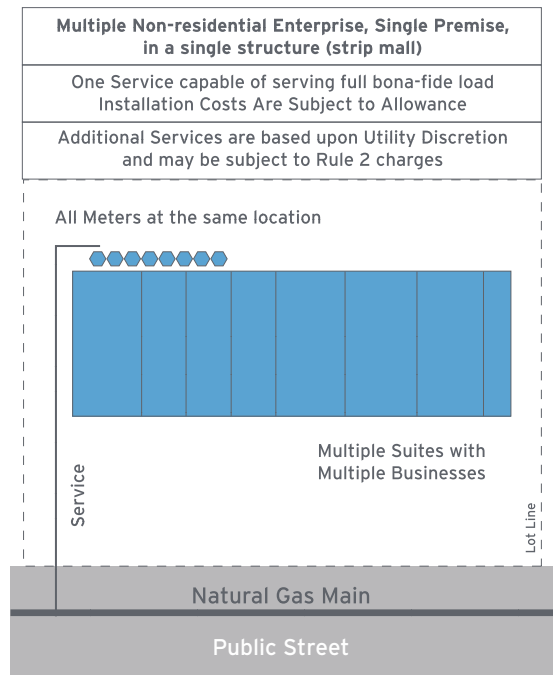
Multiple Non-residential Enterprise, Single Premise, in a single structure (strip mall)

One Service capable of serving full bona-fide load
Installation Costs Are Subject to Allowance

Additional Services are based upon Utility Discretion and may be subject to Rule 2 charges

All Meters at the same location

Multiple Suites with Multiple Businesses

Service

Lot Line

Natural Gas Main

Public Street